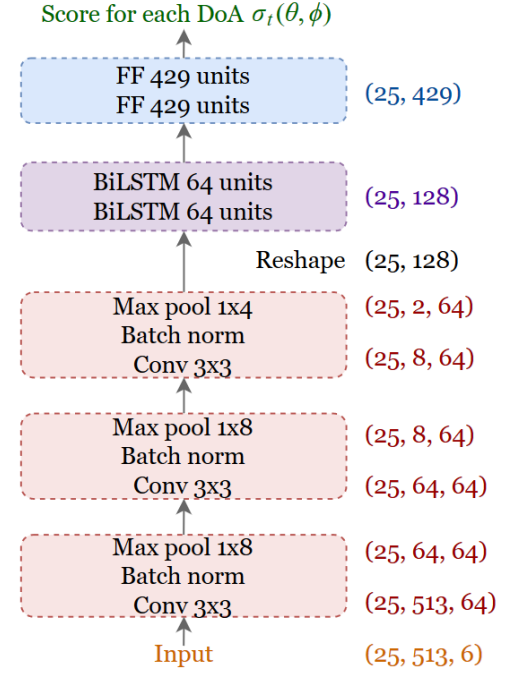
Score for each DoA $\sigma_t(\theta, \phi)$

FF 429 units
FF 429 units

(25, 429)

BiLSTM 64 units
BiLSTM 64 units

(25, 128)

Reshape (25, 128)

Max pool 1x4
Batch norm
Conv 3x3

(25, 2, 64)

(25, 8, 64)

Max pool 1x8
Batch norm
Conv 3x3

(25, 8, 64)

(25, 64, 64)

Max pool 1x8
Batch norm
Conv 3x3

(25, 64, 64)

(25, 513, 64)

Input

(25, 513, 6)